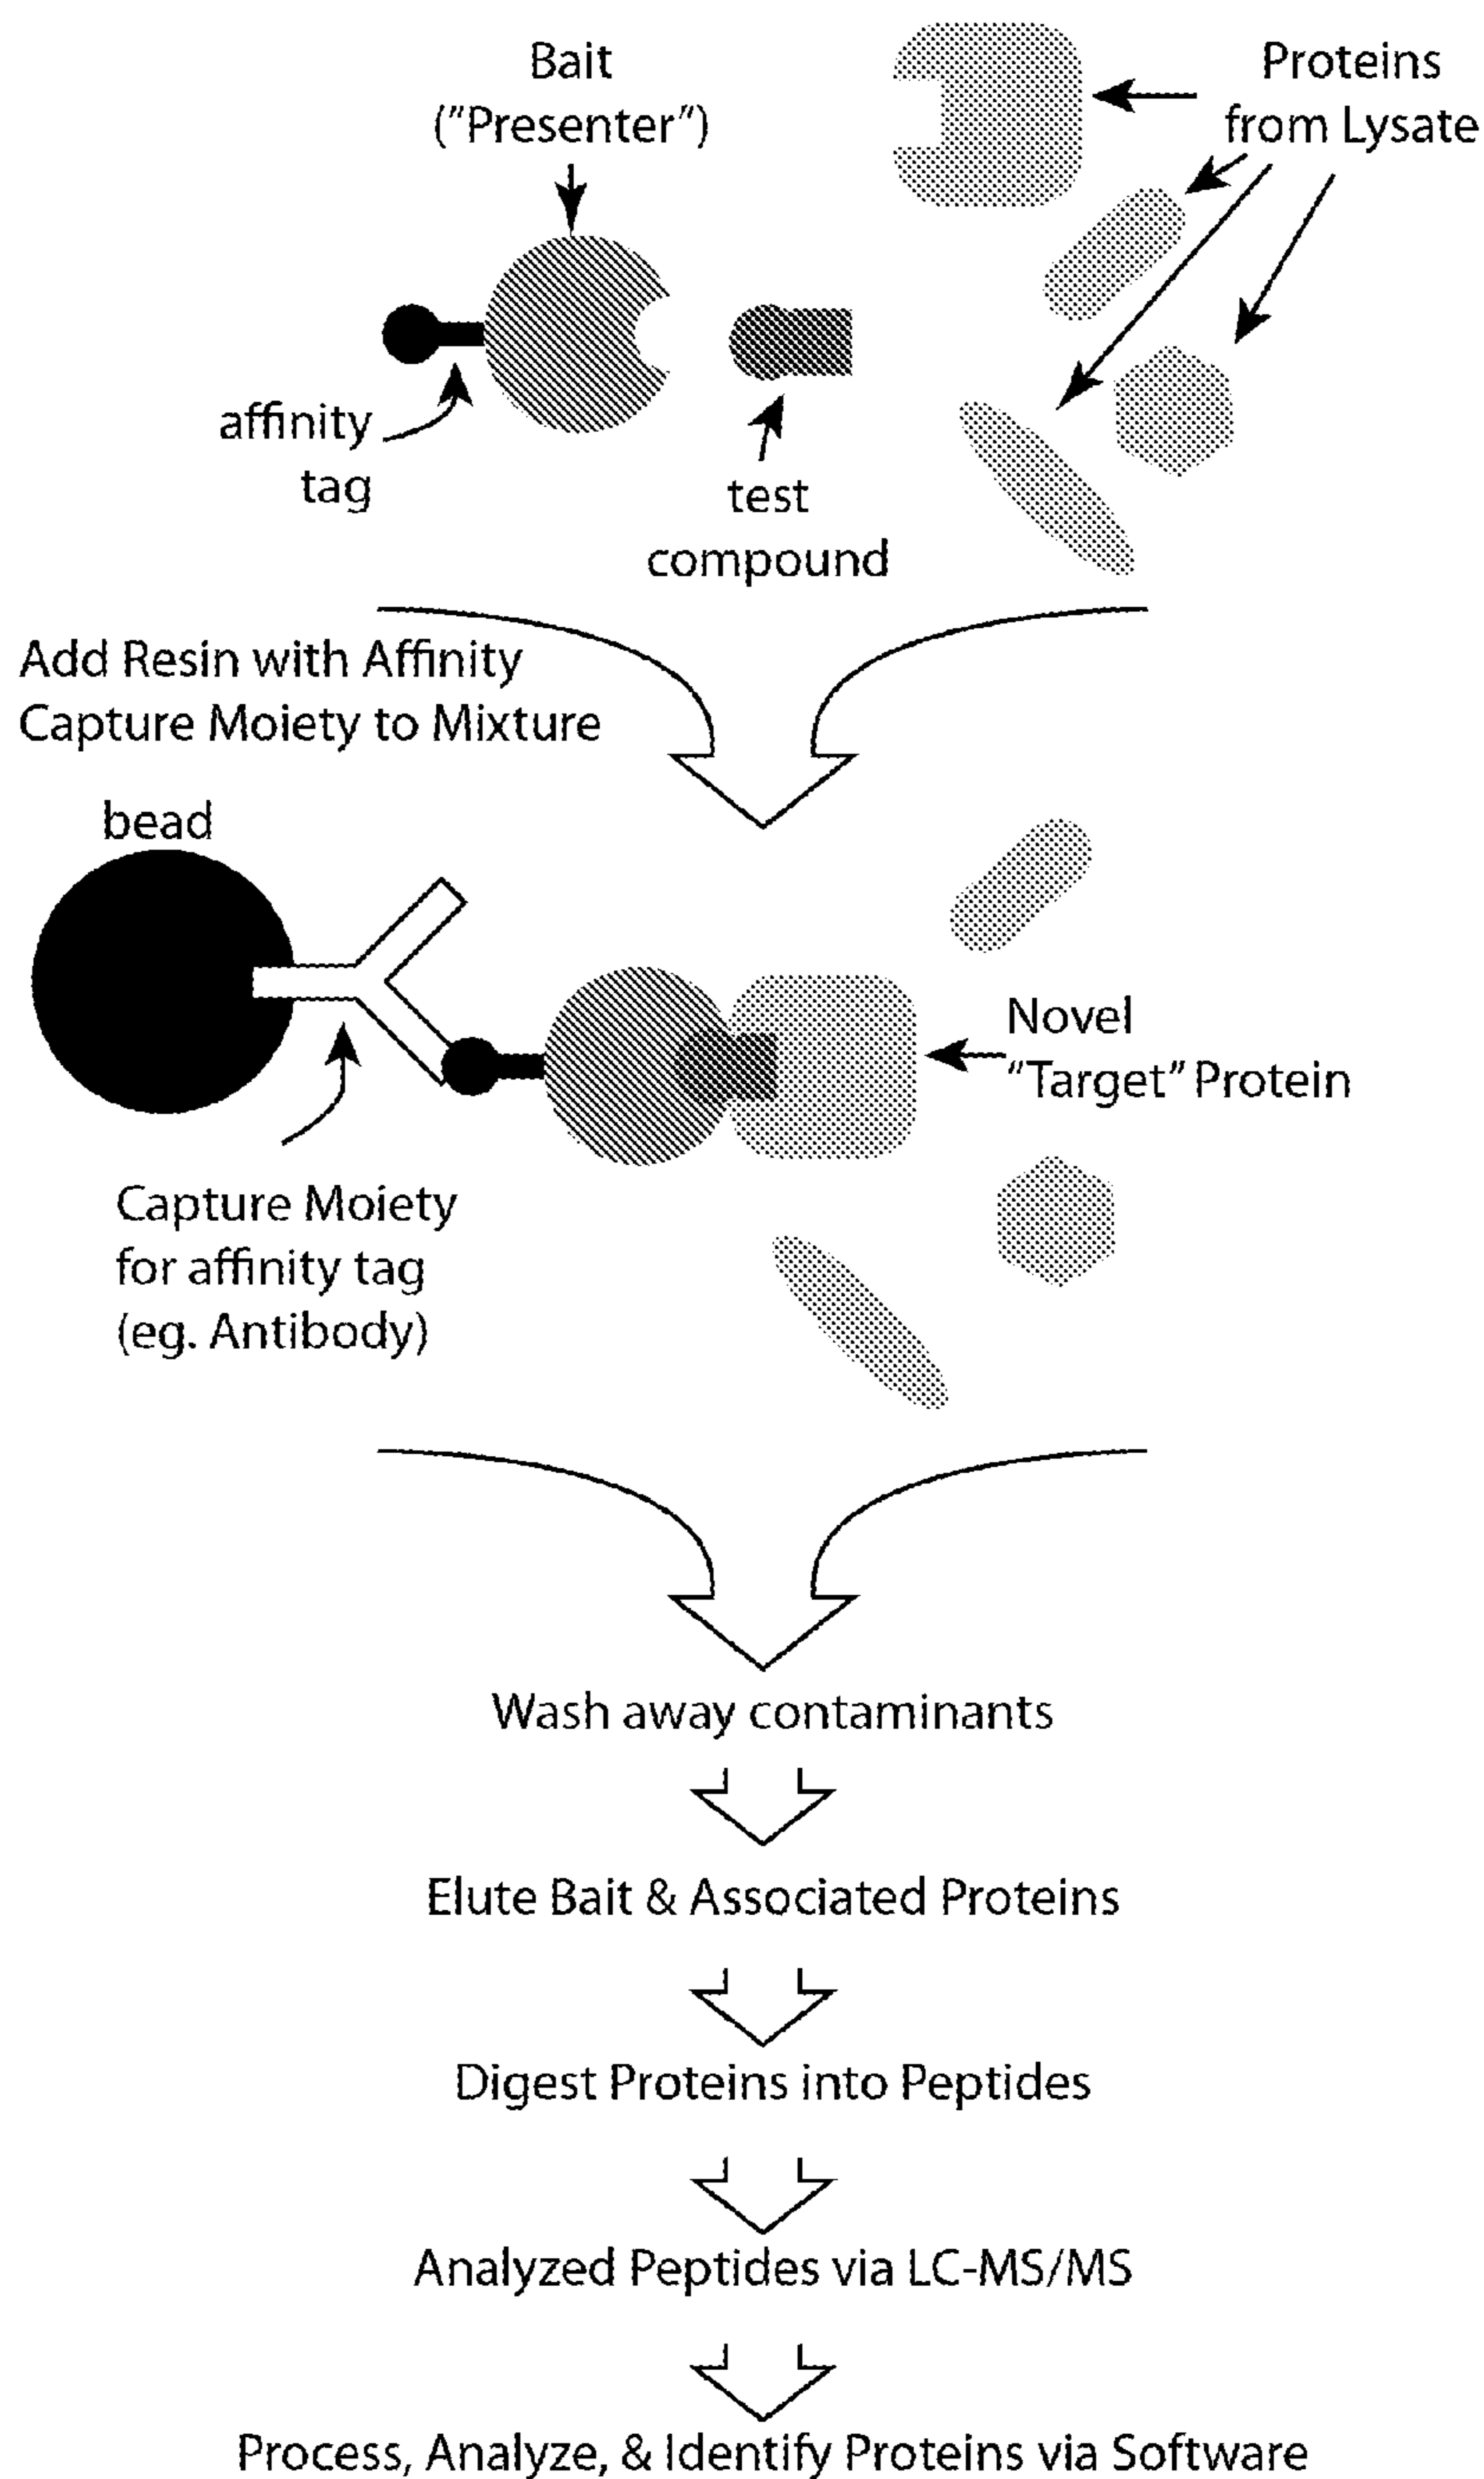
Bait
("Presenter")

Proteins
from Lysate

affinity
tag

test
compound

Add Resin with Affinity
Capture Moiety to Mixture

bead

Novel
"Target" Protein

Capture Moiety
for affinity tag
(eg. Antibody)

Wash away contaminants

Elute Bait & Associated Proteins

Digest Proteins into Peptides

Analyzed Peptides via LC-MS/MS

Process, Analyze, & Identify Proteins via Software